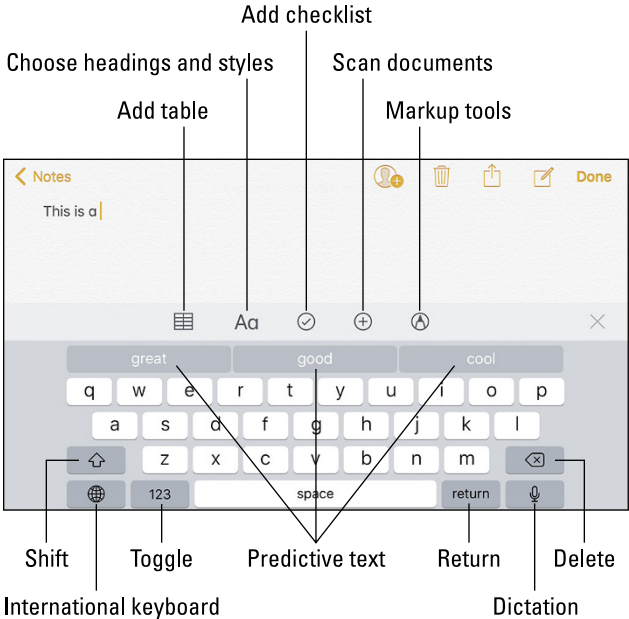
Add checklist

Choose headings and styles

Scan documents

Add table

Markup tools

< Notes

Done

This is a

Aa

great

good

cool

q w e r t y u i o p

a s d f g h j k l

z x c v b n m

123

space

return

Shift

Toggle

Predictive text

Return

Delete

International keyboard

Dictation